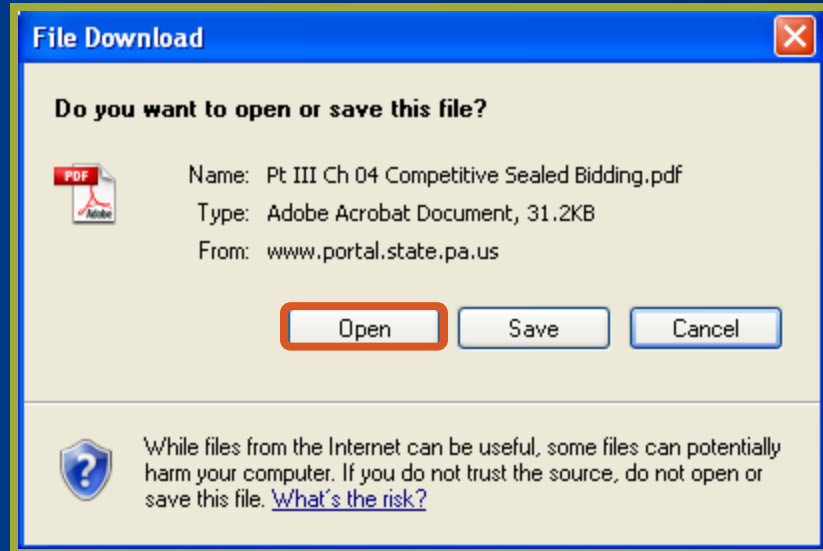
File Download

Do you want to open or save this file?

PDF

Adobe

Name: Pt III Ch 04 Competitive Sealed Bidding.pdf

Type: Adobe Acrobat Document, 31.2KB

From: www.portal.state.pa.us

Open

Save

Cancel

While files from the Internet can be useful, some files can potentially harm your computer. If you do not trust the source, do not open or save this file. What's the risk?